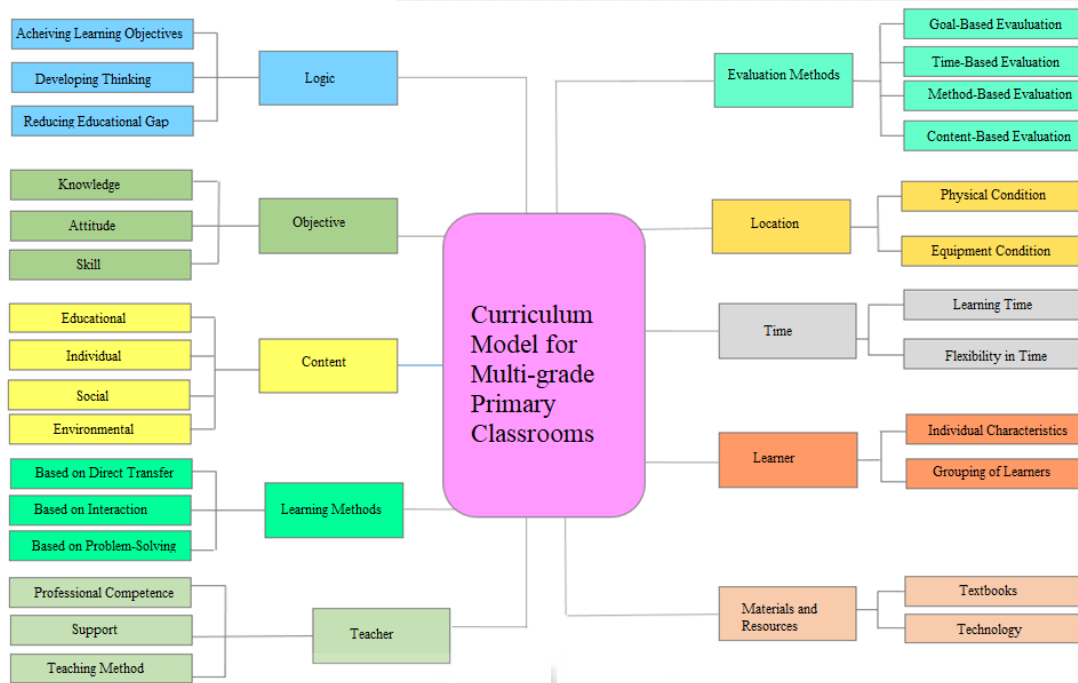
Acheiving Learning Objectives

Developing Thinking

Reducing Educational Gap

Logic

Knowledge

Attitude

Skill

Objective

Educational

Individual

Social

Environmental

Content

Based on Direct Transfer

Based on Interaction

Based on Problem-Solving

Learning Methods

Professional Competence

Support

Teaching Method

Teacher

Curriculum Model for Multi-grade Primary Classrooms

Evaluation Methods

Goal-Based Evaluation

Time-Based Evaluation

Method-Based Evaluation

Content-Based Evaluation

Location

Physical Condition

Equipment Condition

Time

Learning Time

Flexibility in Time

Learner

Individual Characteristics

Grouping of Learners

Materials and Resources

Textbooks

Technology